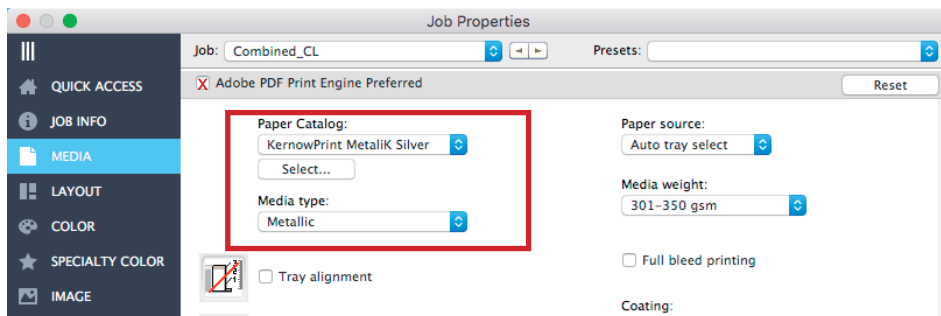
Job Properties

QUICK ACCESS
JOB INFO
MEDIA
LAYOUT
COLOR
SPECIALTY COLOR
IMAGE

Job: Combined_CL
Presets:

X Adobe PDF Print Engine Preferred
Reset

Paper Catalog:
KernowPrint MetaliK Silver
Select...

Media type:
Metallic

Paper source:
Auto tray select

Media weight:
301-350 gsm

Tray alignment

Full bleed printing

Coating: